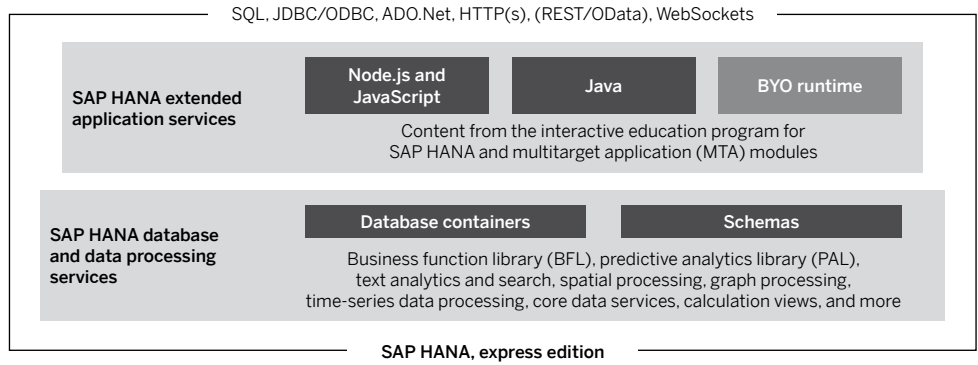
SQL, JDBC/ODBC, ADO.Net, HTTP(s), (REST/OData), WebSockets

SAP HANA extended application services

Node.js and JavaScript

Java

BYO runtime

Content from the interactive education program for SAP HANA and multitarget application (MTA) modules

SAP HANA database and data processing services

Database containers

Schemas

Business function library (BFL), predictive analytics library (PAL), text analytics and search, spatial processing, graph processing, time-series data processing, core data services, calculation views, and more

SAP HANA, express edition